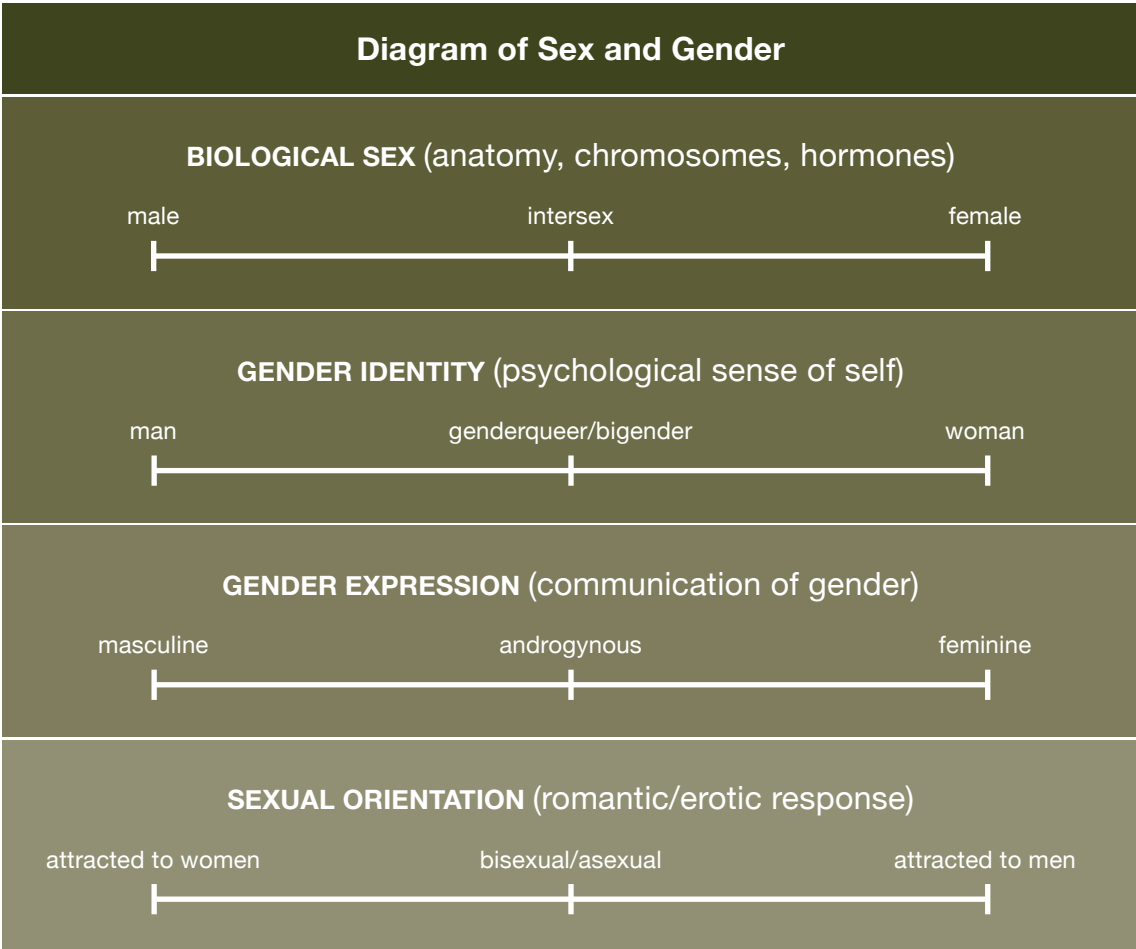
Diagram of Sex and Gender

BIOLOGICAL SEX (anatomy, chromosomes, hormones)

male intersex female

GENDER IDENTITY (psychological sense of self)

man genderqueer/bigender woman

GENDER EXPRESSION (communication of gender)

masculine androgynous feminine

SEXUAL ORIENTATION (romantic/erotic response)

attracted to women bisexual/asexual attracted to men